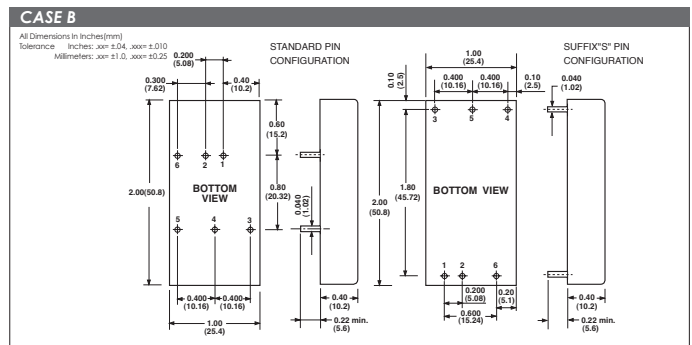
CASE B

All Dimensions In Inches(mm)
Tolerance Inches: .xx= ±.04, .xxx= ±.010
Millimeters: .x= ±1.0, .xx= ±0.25

STANDARD PIN CONFIGURATION

0.200 (5.08)
0.300 (7.62)
0.40 (10.2)
0.60 (15.2)
6 2 1
2.00(50.8)
BOTTOM VIEW
0.80 (20.32)
0.040 (1.02)
5 4 3
0.400 (10.16)
0.400 (10.16)
1.00 (25.4)
0.40 (10.2)
0.22 min. (5.6)

SUFFIX"S" PIN CONFIGURATION

1.00 (25.4)
0.10 (2.5)
0.400 (10.16)
0.400 (10.16)
0.10 (2.5)
0.040 (1.02)
3 5 4
2.00 (50.8)
1.80 (45.72)
BOTTOM VIEW
1 2 6
0.200 (5.08)
0.20 (5.1)
0.600 (15.24)
0.40 (10.2)
0.22 min. (5.6)